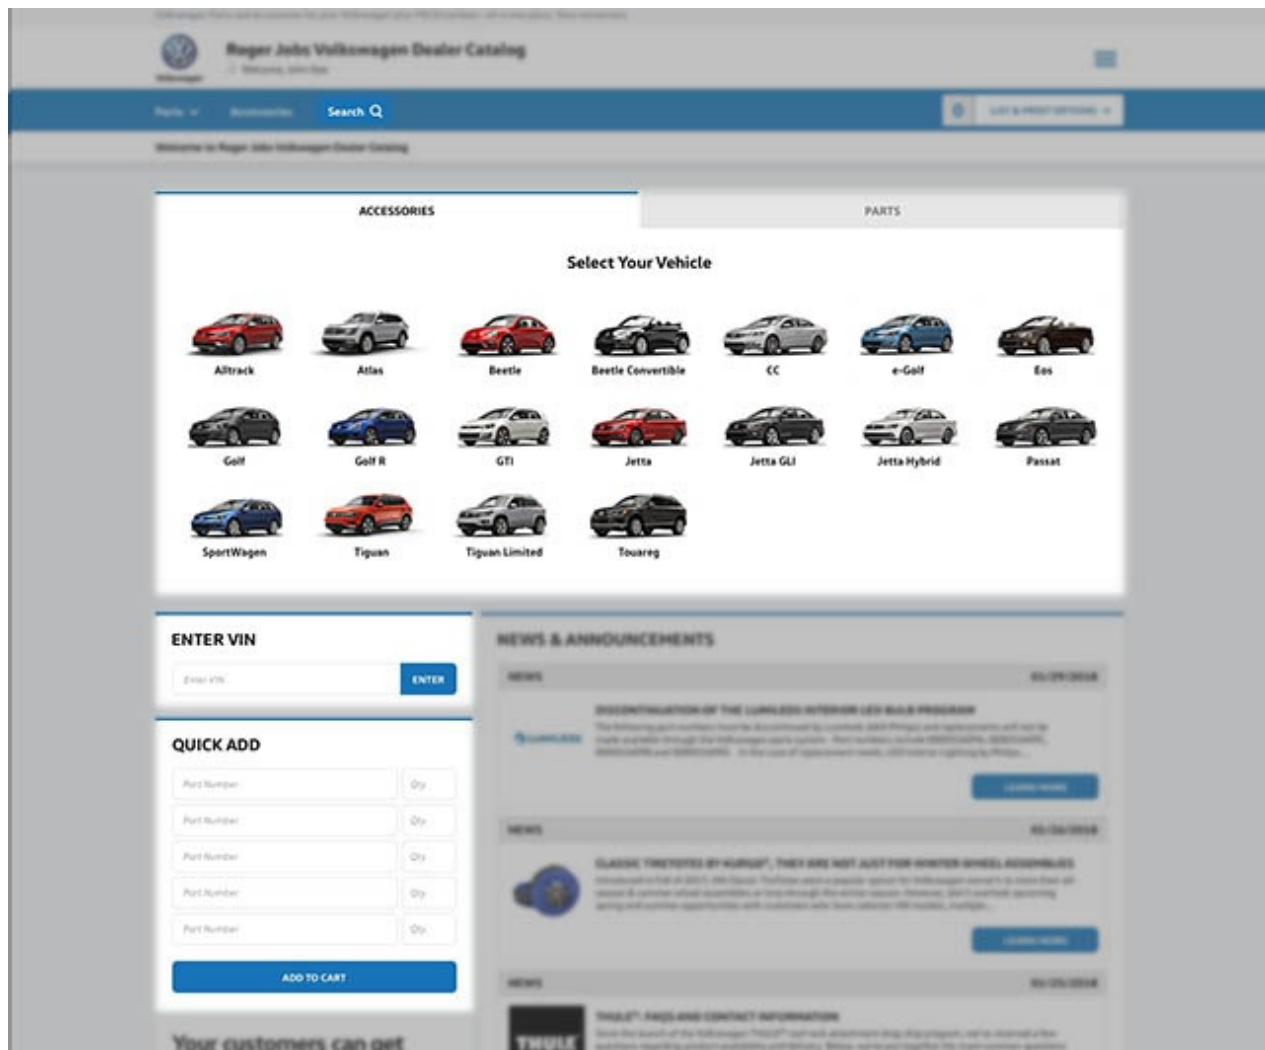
Roger Jobs Volkswagen Dealer Catalog

Parts Accessories Search

Welcome to Roger Jobs Volkswagen Dealer Catalog

ACCESSORIES PARTS

Select Your Vehicle

Alltrack Atlas Beetle Beetle Convertible CC e-Golf Eos

Golf Golf R GTI Jetta Jetta GLI Jetta Hybrid Passat

SportWagen Tiguan Tiguan Limited Touareg

ENTER VIN

Enter VIN ENTER

QUICK ADD

Part Number Qty
Part Number Qty
Part Number Qty
Part Number Qty
Part Number Qty

ADD TO CART

NEWS & ANNOUNCEMENTS

NEWS

DISCONTINUATION OF THE LUMILEDS INTERIOR LED BULB PROGRAM

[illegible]

LEARN MORE

NEWS

CLASSIC TIRETOTES BY KURGO®, THEY ARE NOT JUST FOR WINTER WHEEL ASSEMBLIES

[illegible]

LEARN MORE

NEWS

THULE®: FAQS AND CONTACT INFORMATION

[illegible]

THULE

Your customers can get